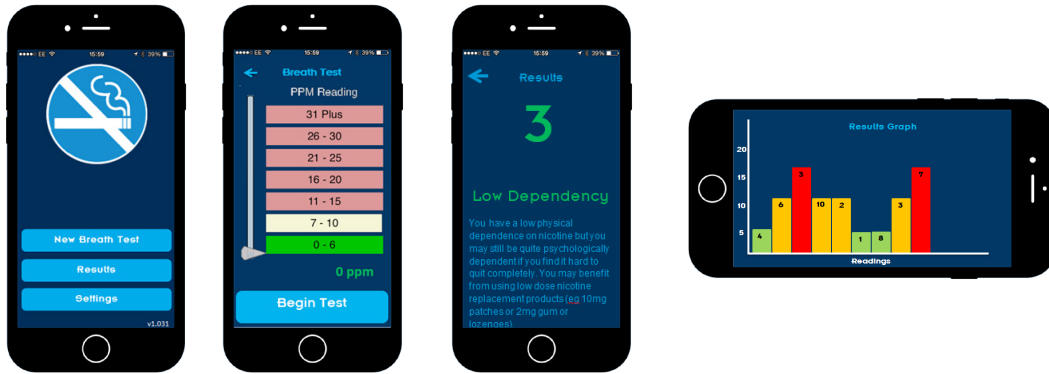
●●●●○ EE 15:59 39%

New Breath Test

Results

Settings

v1.031

●●●●○ EE 15:59 39%

Breath Test

PPM Reading

31 Plus

26 - 30

21 - 25

16 - 20

11 - 15

7 - 10

0 - 6

0 ppm

Begin Test

●●●●○ EE 15:59 39%

Results

3

Low Dependency

You have a low physical dependence on nicotine but you may still be quite psychologically dependent if you find it hard to quit completely. You may benefit from using low dose nicotine replacement products (eg 10mg patches or 2mg gum or lozenges)

Results Graph

20

15

10

5

4 6 3 10 2 1 8 3 7

Readings